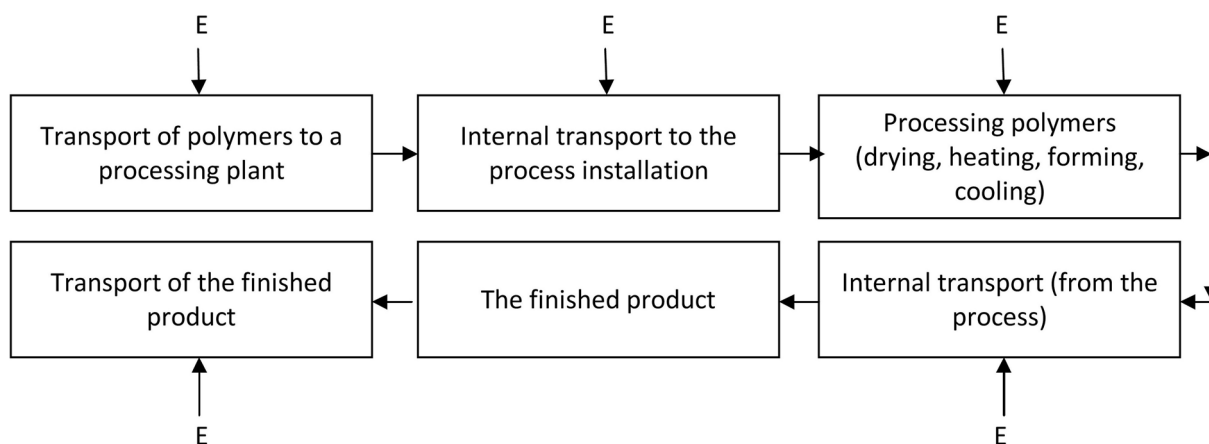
E

E

E

Transport of polymers to a processing plant

Internal transport to the process installation

Processing polymers (drying, heating, forming, cooling)

Transport of the finished product

The finished product

Internal transport (from the process)

E

E